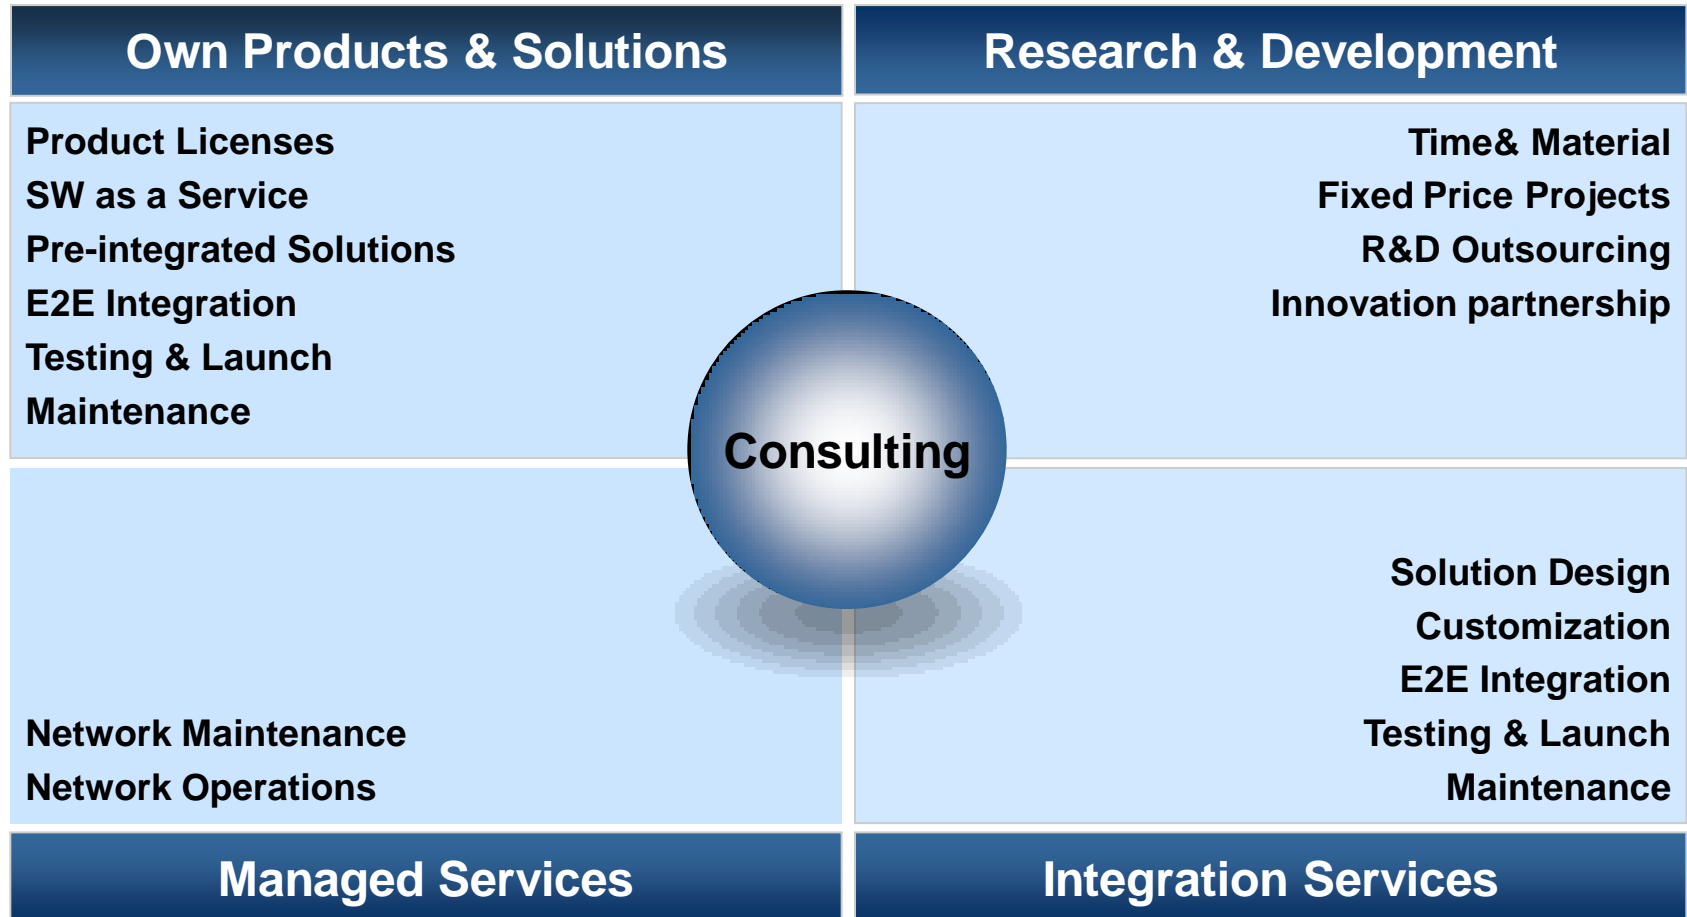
Own Products & Solutions

Research & Development

Product Licenses
SW as a Service
Pre-integrated Solutions
E2E Integration
Testing & Launch
Maintenance

Time& Material
Fixed Price Projects
R&D Outsourcing
Innovation partnership

Consulting

Network Maintenance
Network Operations

Solution Design
Customization
E2E Integration
Testing & Launch
Maintenance

Managed Services

Integration Services